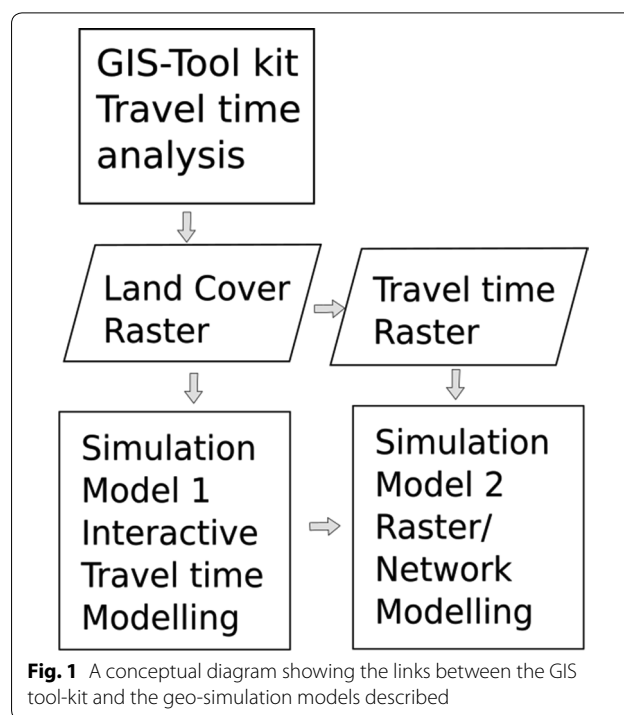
GIS-Tool kit Travel time analysis

Land Cover Raster

Travel time Raster

Simulation Model 1 Interactive Travel time Modelling

Simulation Model 2 Raster/ Network Modelling

**Fig. 1** A conceptual diagram showing the links between the GIS tool-kit and the geo-simulation models described